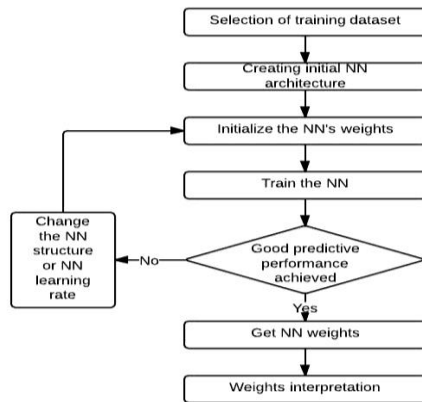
Selection of training dataset

Creating initial NN architecture

Initialize the NN's weights

Train the NN

Good predictive performance achieved

No

Change the NN structure or NN learning rate

Yes

Get NN weights

Weights interpretation